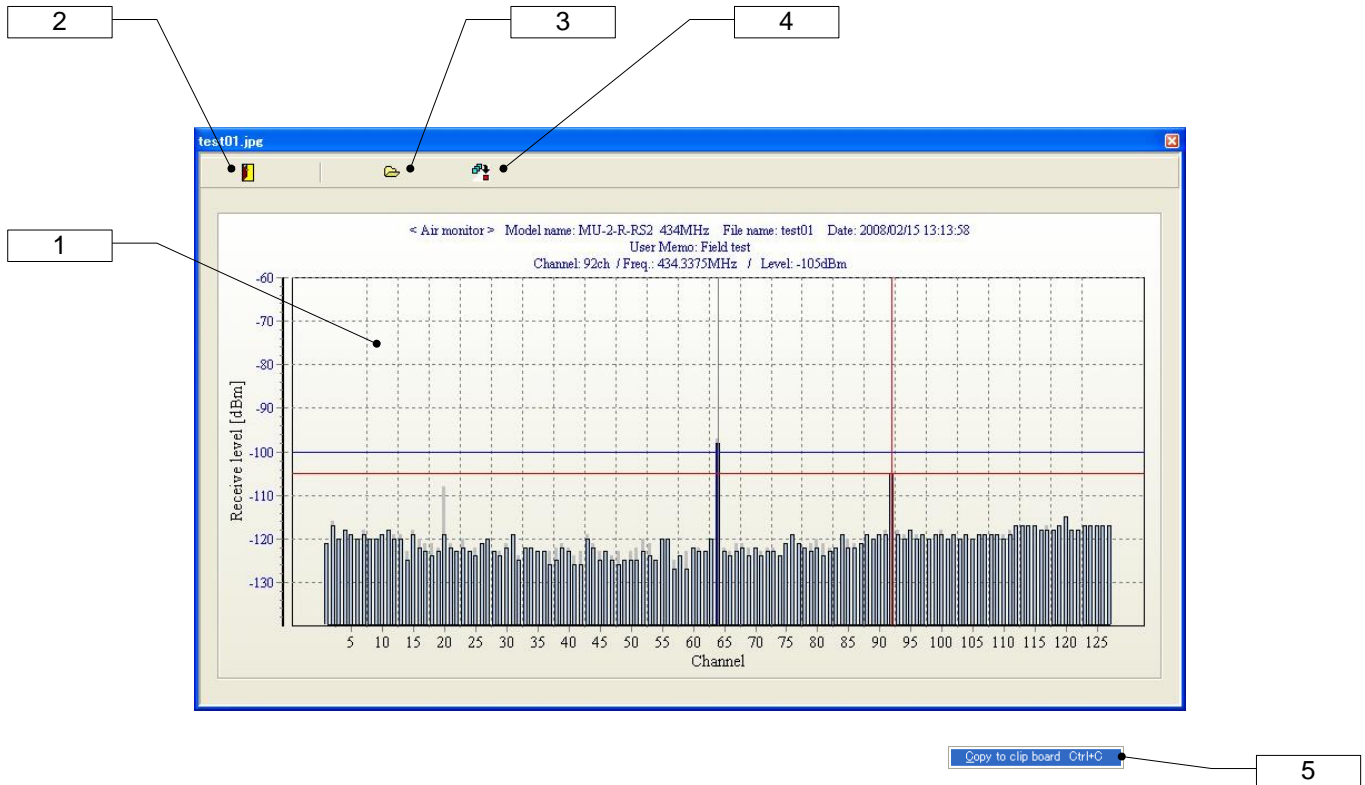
2

3

4

test01.jpg

1

< Air monitor > Model name: MU-2-R-RS2 434MHz File name: test01 Date: 2008/02/15 13:13:58
User Memo: Field test
Channel: 92ch / Freq.: 434.3375MHz / Level: -105dBm

Receive level [dBm]

-60
-70
-80
-90
-100
-110
-120
-130

5 10 15 20 25 30 35 40 45 50 55 60 65 70 75 80 85 90 95 100 105 110 115 120 125

Channel

Copy to clip board Ctrl+C

5